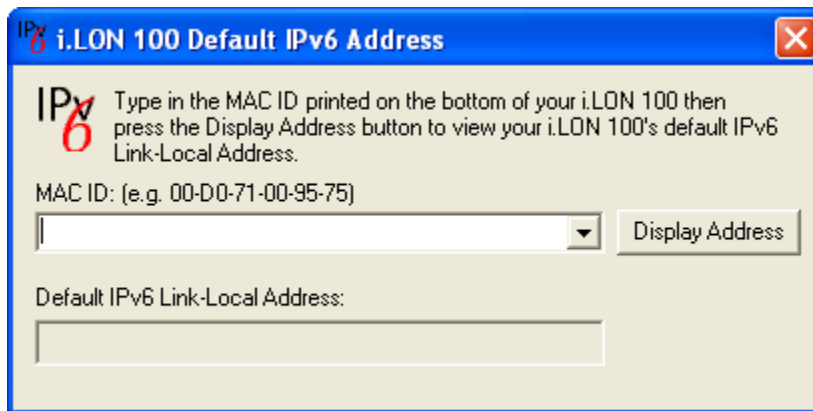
IPv6 i.LON 100 Default IPv6 Address

IPv6 Type in the MAC ID printed on the bottom of your i.LON 100 then press the Display Address button to view your i.LON 100's default IPv6 Link-Local Address.

MAC ID: (e.g. 00-D0-71-00-95-75)

Display Address

Default IPv6 Link-Local Address: